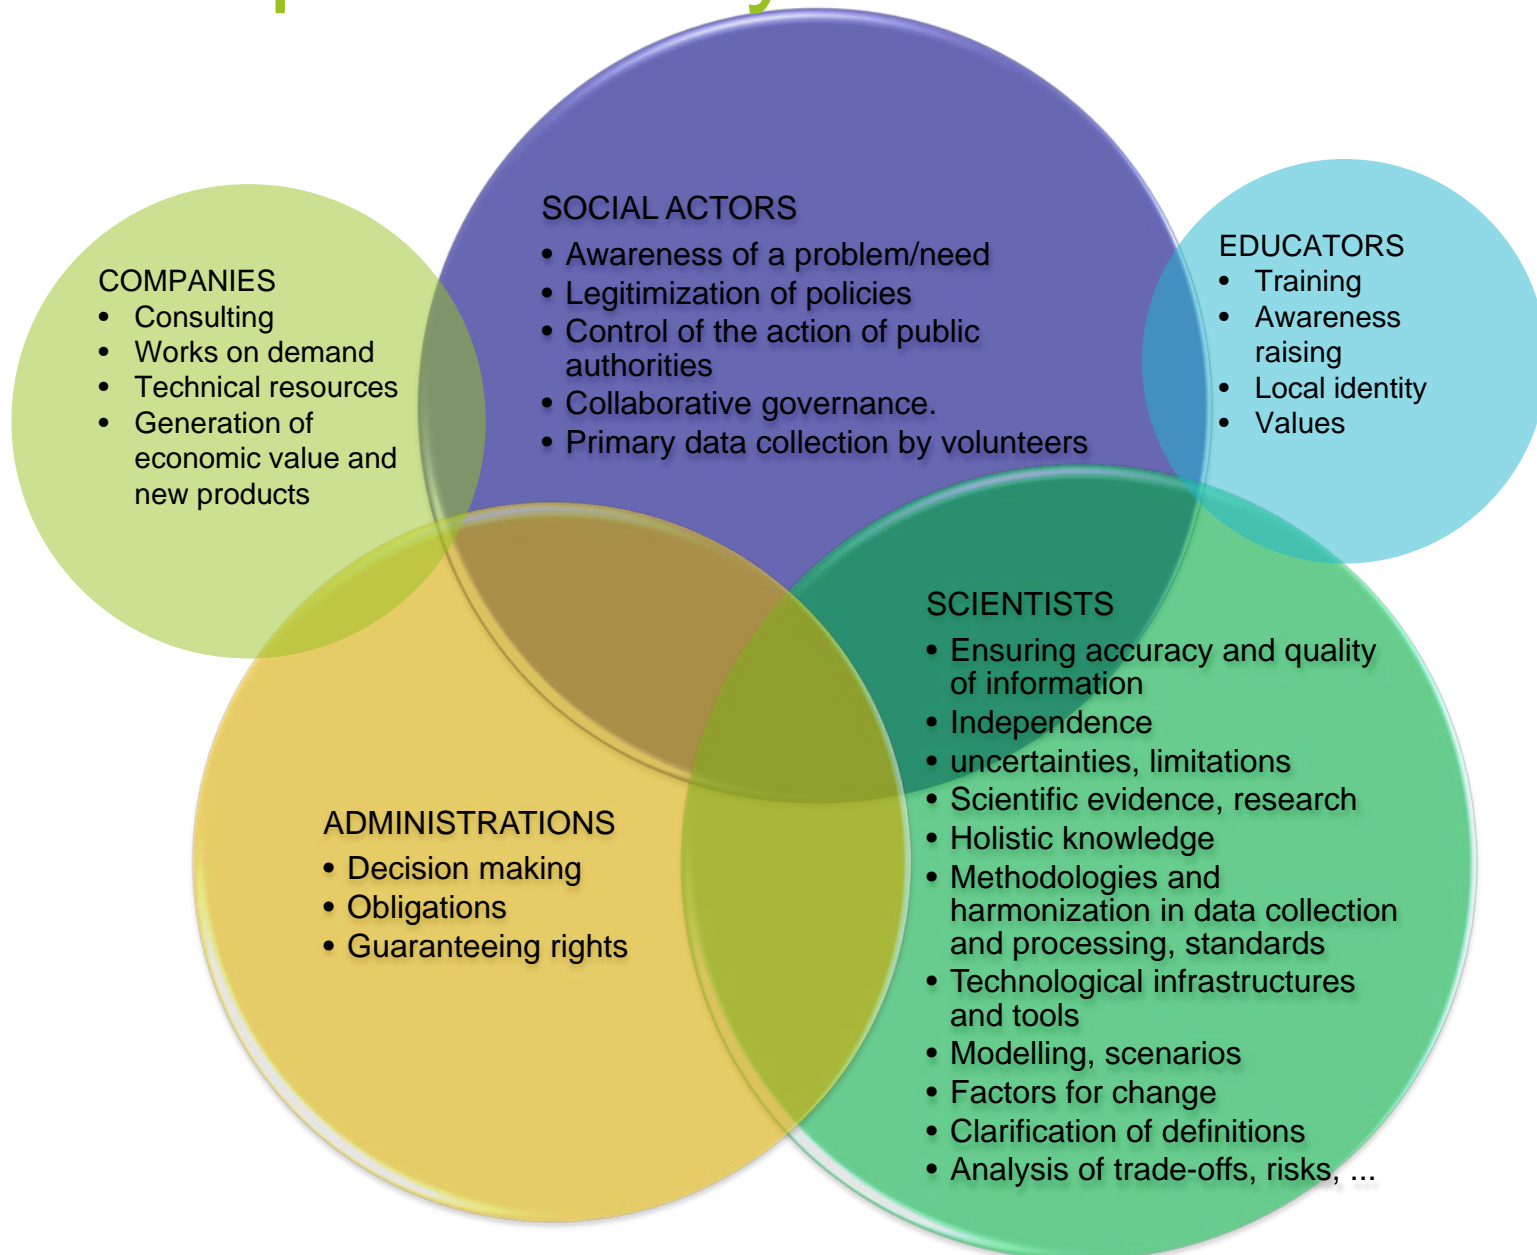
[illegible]

SOCIAL ACTORS
• Awareness of a problem/need
• Legitimization of policies
• Control of the action of public authorities
• Collaborative governance.
• Primary data collection by volunteers

COMPANIES
• Consulting
• Works on demand
• Technical resources
• Generation of economic value and new products

EDUCATORS
• Training
• Awareness raising
• Local identity
• Values

SCIENTISTS
• Ensuring accuracy and quality of information
• Independence
• uncertainties, limitations
• Scientific evidence, research
• Holistic knowledge
• Methodologies and harmonization in data collection and processing, standards
• Technological infrastructures and tools
• Modelling, scenarios
• Factors for change
• Clarification of definitions
• Analysis of trade-offs, risks, ...

ADMINISTRATIONS
• Decision making
• Obligations
• Guaranteeing rights